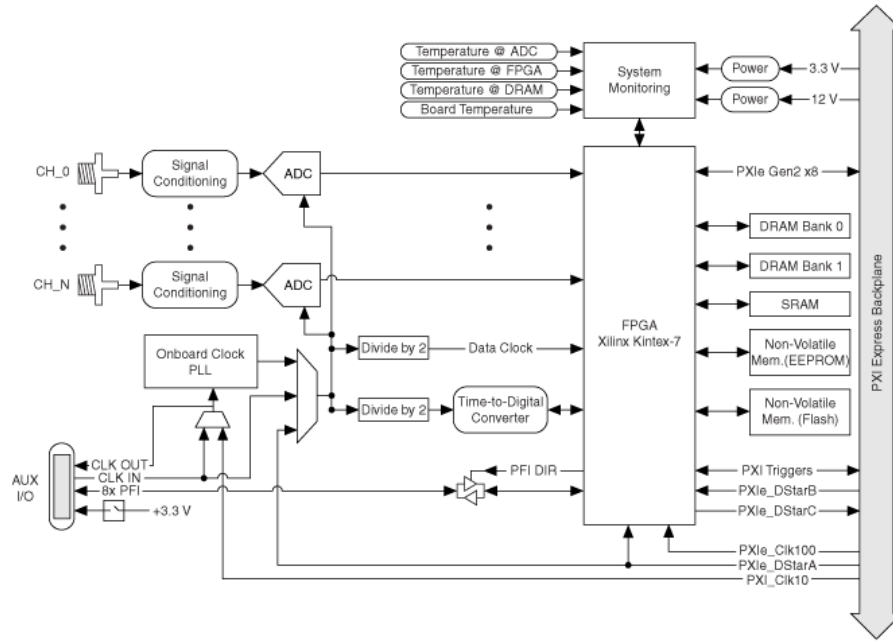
Temperature @ ADC
Temperature @ FPGA
Temperature @ DRAM
Board Temperature
System Monitoring
Power
3.3 V
Power
12 V
CH_0
Signal Conditioning
ADC
CH_N
Signal Conditioning
ADC
PXIe Gen2 x8
DRAM Bank 0
DRAM Bank 1
SRAM
FPGA
Xilinx Kintex-7
Non-Volatile Mem.(EEPROM)
Non-Volatile Mem. (Flash)
Onboard Clock PLL
Divide by 2
Data Clock
Divide by 2
Time-to-Digital Converter
AUX I/O
CLK OUT
CLK IN
8x PFI
+3.3 V
PFI DIR
PXI Triggers
PXIe_DStarB
PXIe_DStarC
PXIe_Clk100
PXIe_DStarA
PXI_Clk10
PXI Express Backplane